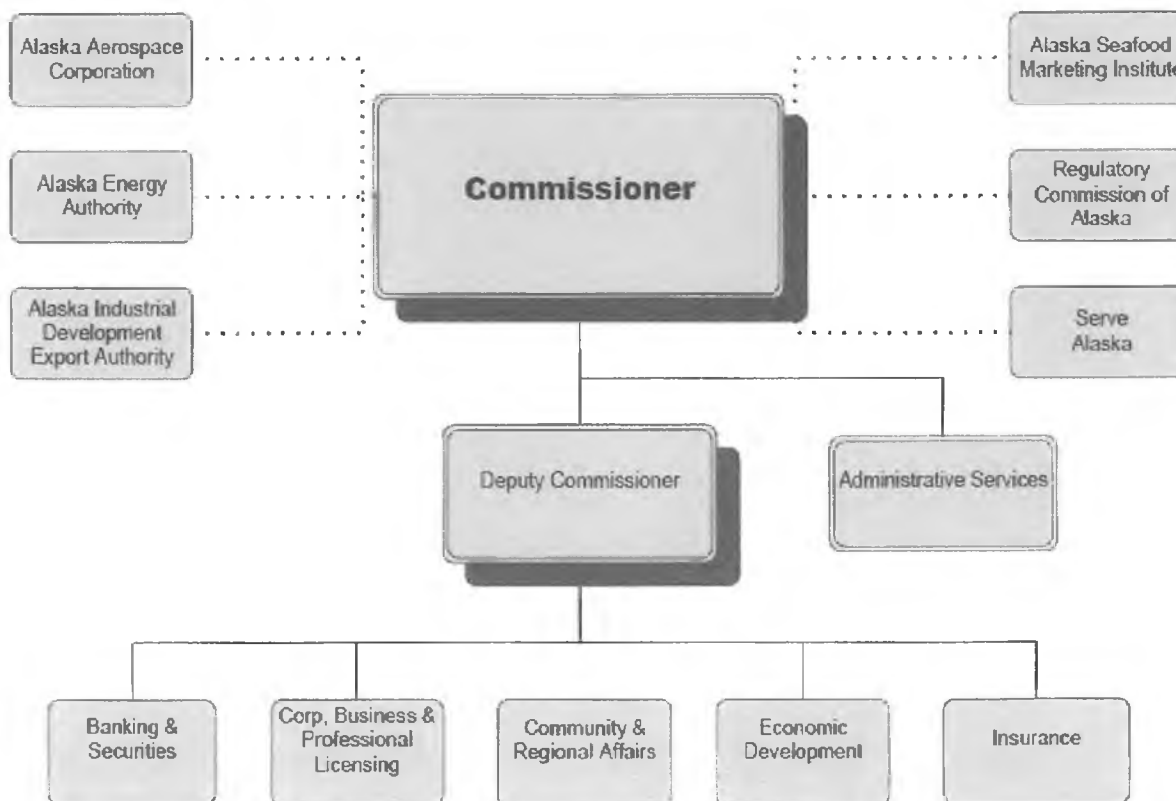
Alaska Aerospace Corporation

Alaska Energy Authority

Alaska Industrial Development Export Authority

Commissioner

Alaska Seafood Marketing Institute

Regulatory Commission of Alaska

Serve Alaska

Deputy Commissioner

Administrative Services

Banking & Securities

Corp, Business & Professional Licensing

Community & Regional Affairs

Economic Development

Insurance